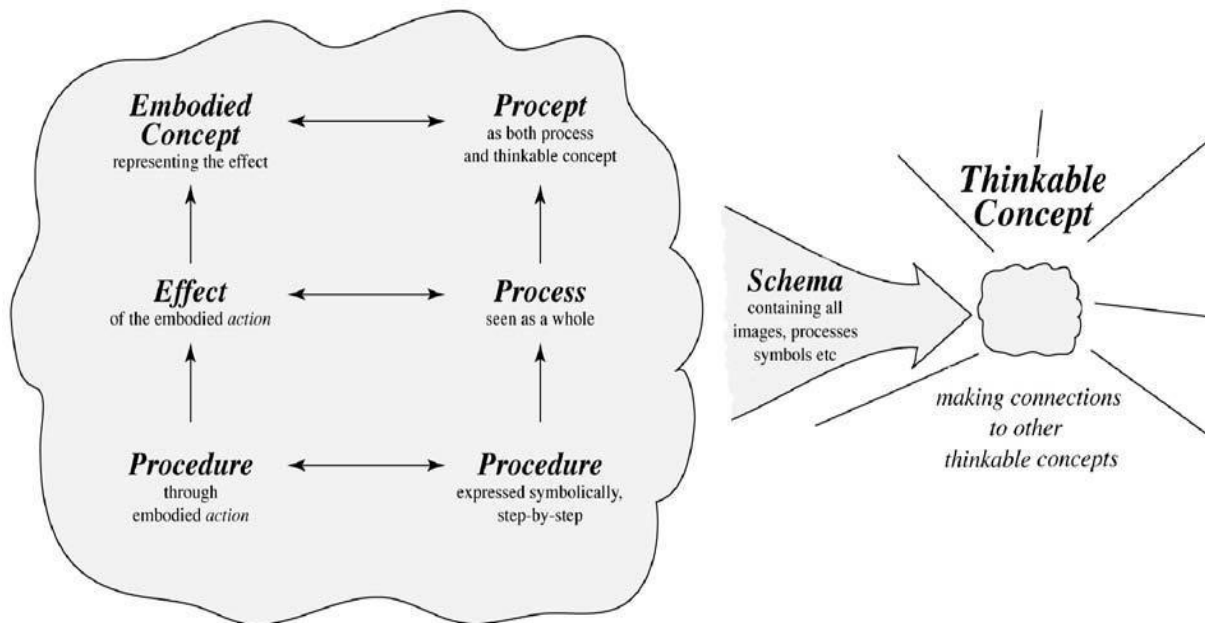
Embodied Concept
representing the effect

Procept
as both process and thinkable concept

Effect
of the embodied action

Process
seen as a whole

Procedure
through embodied action

Procedure
expressed symbolically, step-by-step

Schema
containing all images, processes symbols etc

Thinkable Concept

making connections to other thinkable concepts